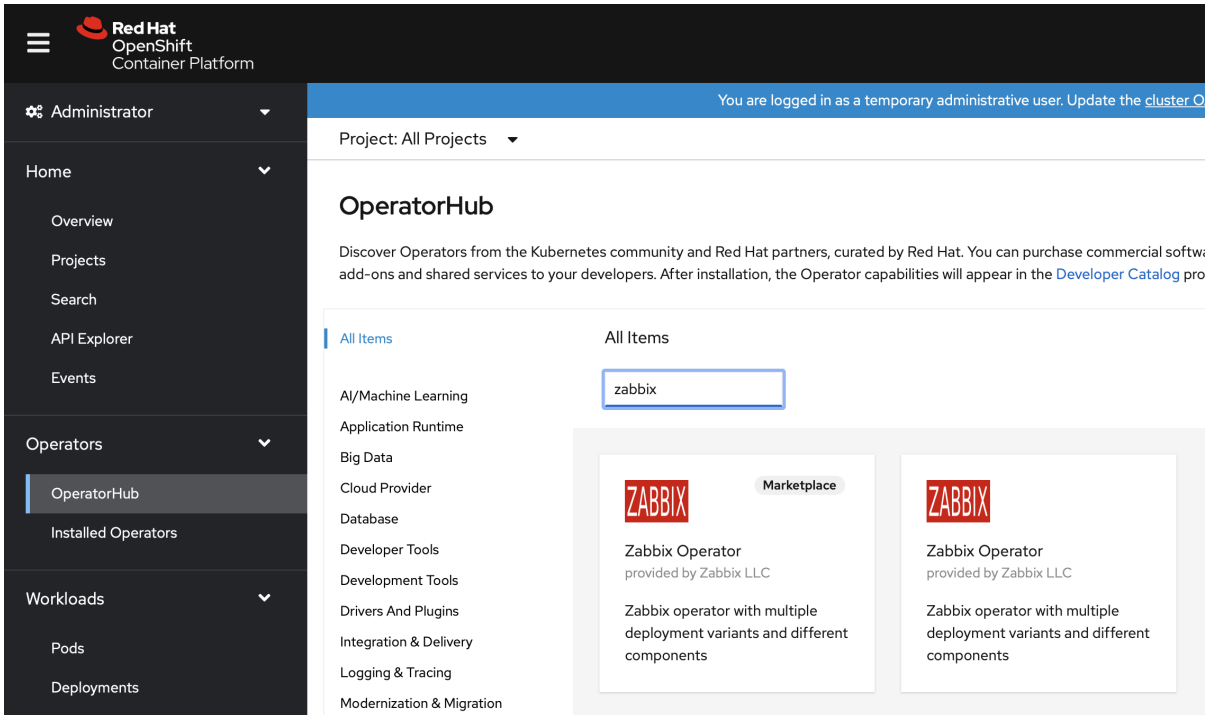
Red Hat
OpenShift
Container Platform

Administrator

Home

Overview

Projects

Search

API Explorer

Events

Operators

OperatorHub

Installed Operators

Workloads

Pods

Deployments

You are logged in as a temporary administrative user. Update the cluster O

Project: All Projects

OperatorHub

Discover Operators from the Kubernetes community and Red Hat partners, curated by Red Hat. You can purchase commercial softwa add-ons and shared services to your developers. After installation, the Operator capabilities will appear in the Developer Catalog pro

All Items

AI/Machine Learning

Application Runtime

Big Data

Cloud Provider

Database

Developer Tools

Development Tools

Drivers And Plugins

Integration & Delivery

Logging & Tracing

Modernization & Migration

All Items

zabbix

ZABBIX

Marketplace

Zabbix Operator

provided by Zabbix LLC

Zabbix operator with multiple deployment variants and different components

ZABBIX

Zabbix Operator

provided by Zabbix LLC

Zabbix operator with multiple deployment variants and different components